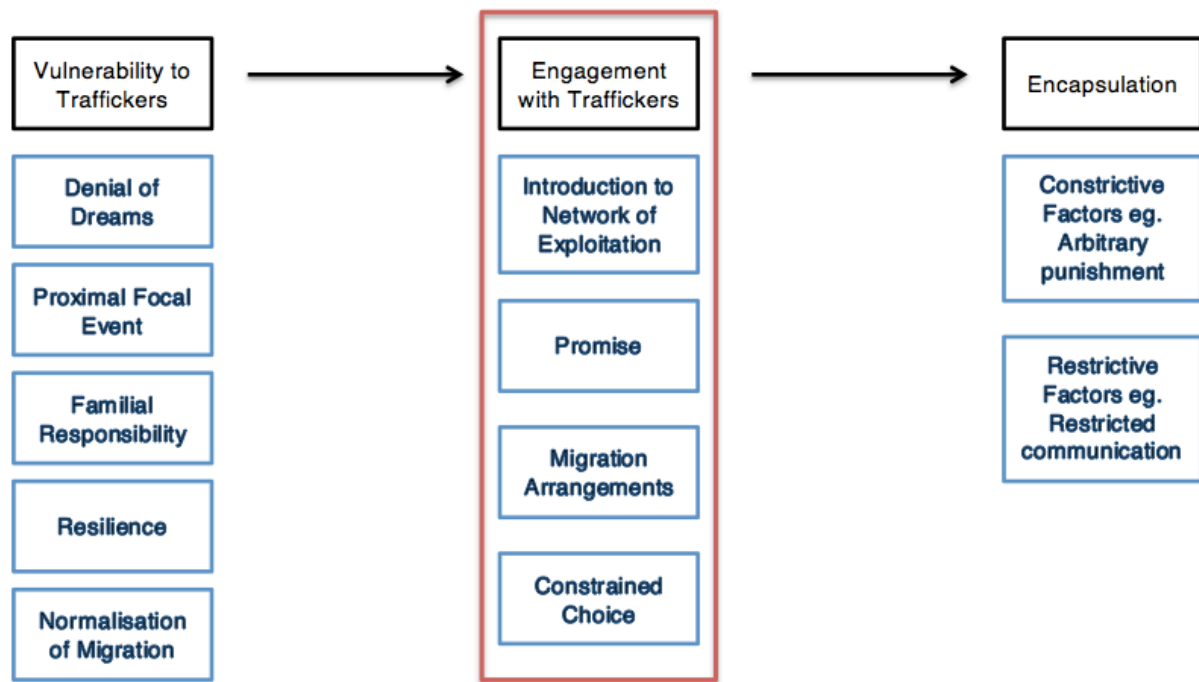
Vulnerability to Traffickers

Denial of Dreams

Proximal Focal Event

Familial Responsibility

Resilience

Normalisation of Migration

Engagement with Traffickers

Introduction to Network of Exploitation

Promise

Migration Arrangements

Constrained Choice

Encapsulation

Constrictive Factors eg. Arbitrary punishment

Restrictive Factors eg. Restricted communication